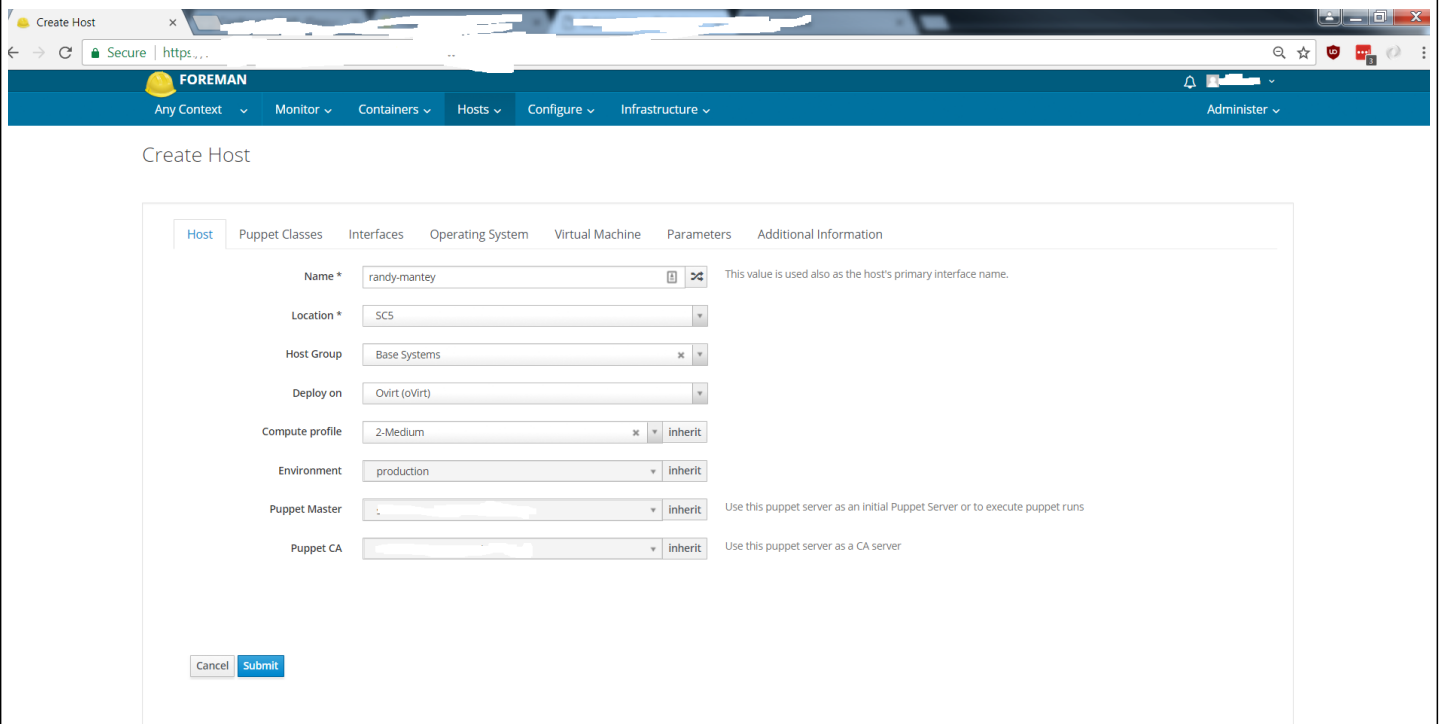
Create Host ×

Secure | https

FOREMAN

Any Context Monitor Containers Hosts Configure Infrastructure Administer

Create Host

Host Puppet Classes Interfaces Operating System Virtual Machine Parameters Additional Information

Name * randy-mantey This value is used also as the host's primary interface name.

Location * SC5

Host Group Base Systems

Deploy on Ovirt (oVirt)

Compute profile 2-Medium inherit

Environment production inherit

Puppet Master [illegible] inherit Use this puppet server as an initial Puppet Server or to execute puppet runs

Puppet CA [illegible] inherit Use this puppet server as a CA server

Cancel Submit